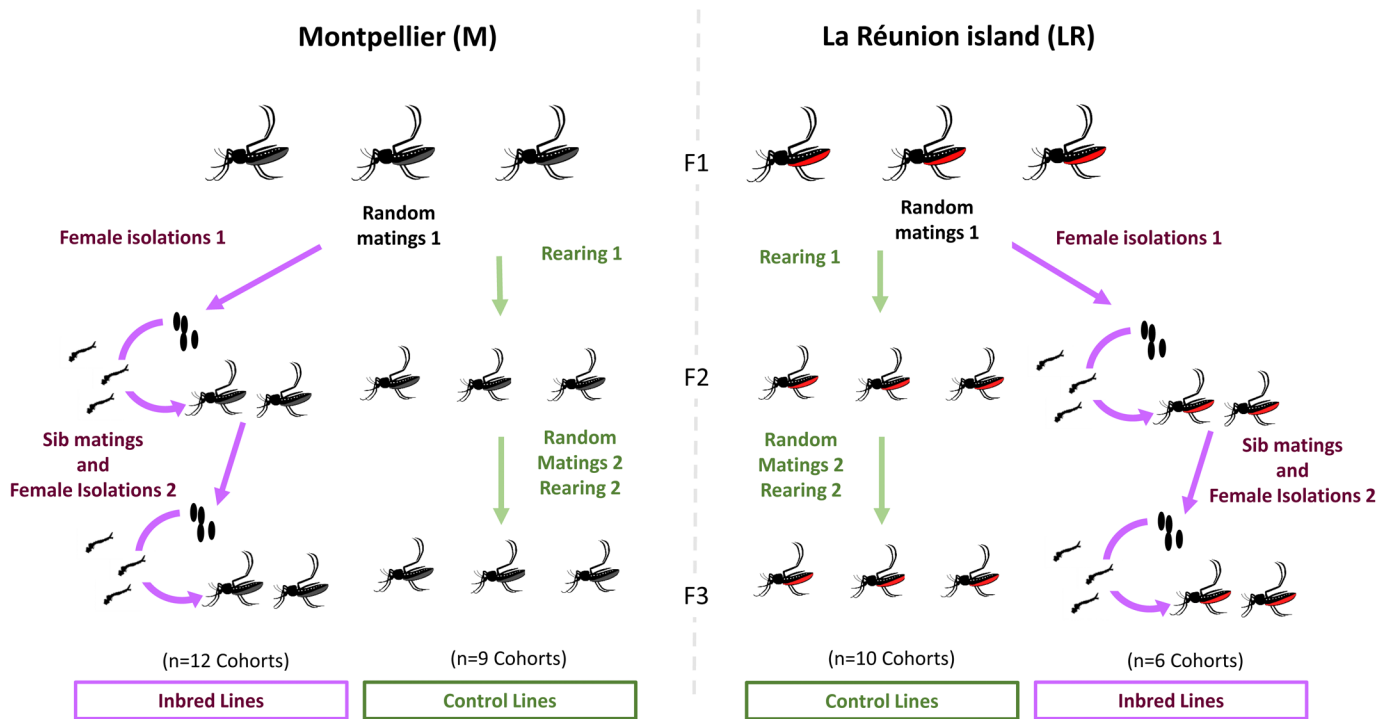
Montpellier (M)

La Réunion island (LR)

F1

Random matings 1

Female isolations 1

Rearing 1

Random matings 1

Rearing 1

Female isolations 1

F2

Sib matings and Female Isolations 2

Random Matings 2 Rearing 2

Random Matings 2 Rearing 2

Sib matings and Female Isolations 2

F3

(n=12 Cohorts)

(n=9 Cohorts)

(n=10 Cohorts)

(n=6 Cohorts)

Inbred Lines

Control Lines

Control Lines

Inbred Lines